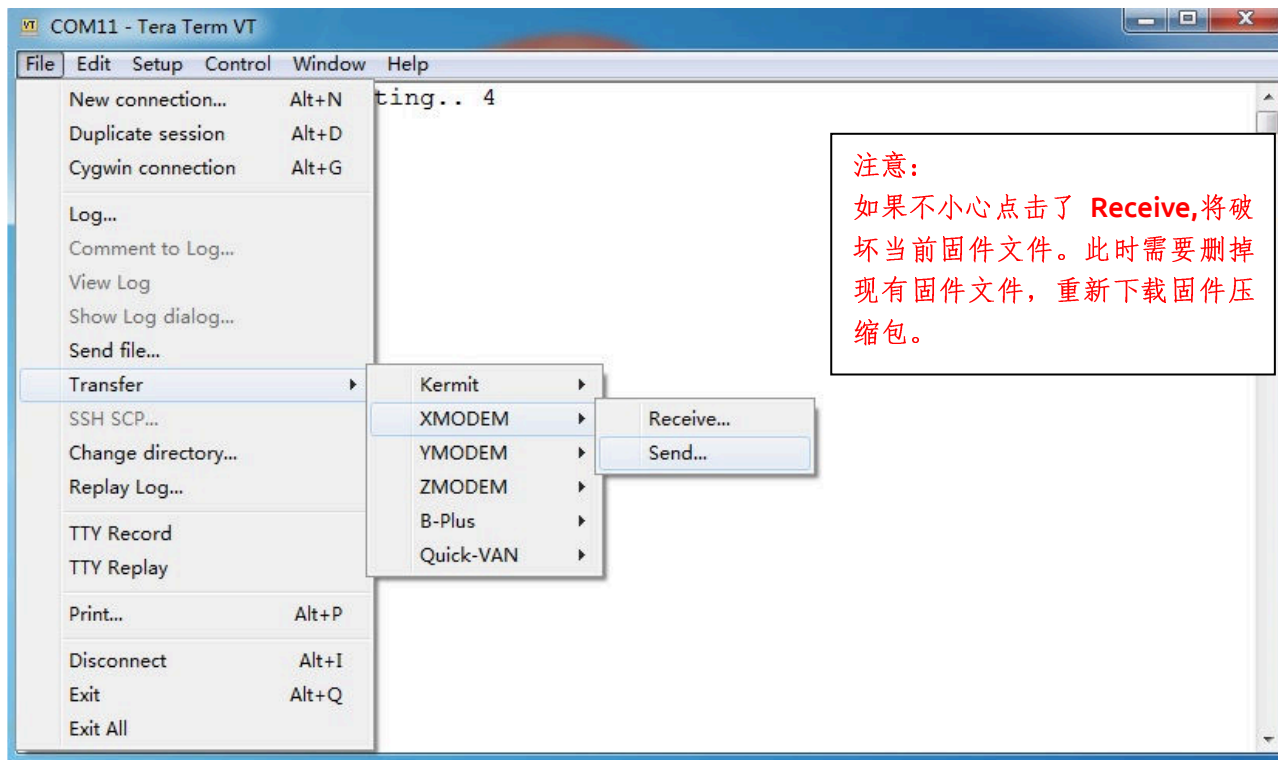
COM11 - Tera Term VT

File Edit Setup Control Window Help

ting.. 4

New connection... Alt+N
Duplicate session Alt+D
Cygwin connection Alt+G
Log...
Comment to Log...
View Log
Show Log dialog...
Send file...
Transfer
SSH SCP...
Change directory...
Replay Log...
TTY Record
TTY Replay
Print... Alt+P
Disconnect Alt+I
Exit Alt+Q
Exit All

Kermit
XMODEM
YMODEM
ZMODEM
B-Plus
Quick-VAN

Receive...
Send...

注意:
如果不小心点击了 **Receive,**将破坏当前固件文件。此时需要删掉现有固件文件，重新下载固件压缩包。